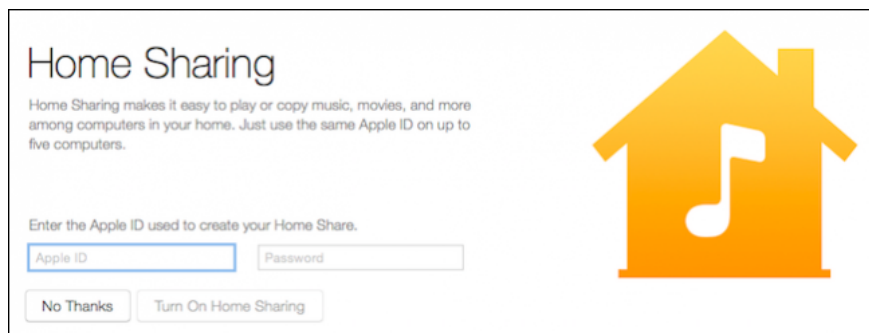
Home Sharing

Home Sharing makes it easy to play or copy music, movies, and more among computers in your home. Just use the same Apple ID on up to five computers.

Enter the Apple ID used to create your Home Share.

Apple ID

Password

No Thanks

Turn On Home Sharing